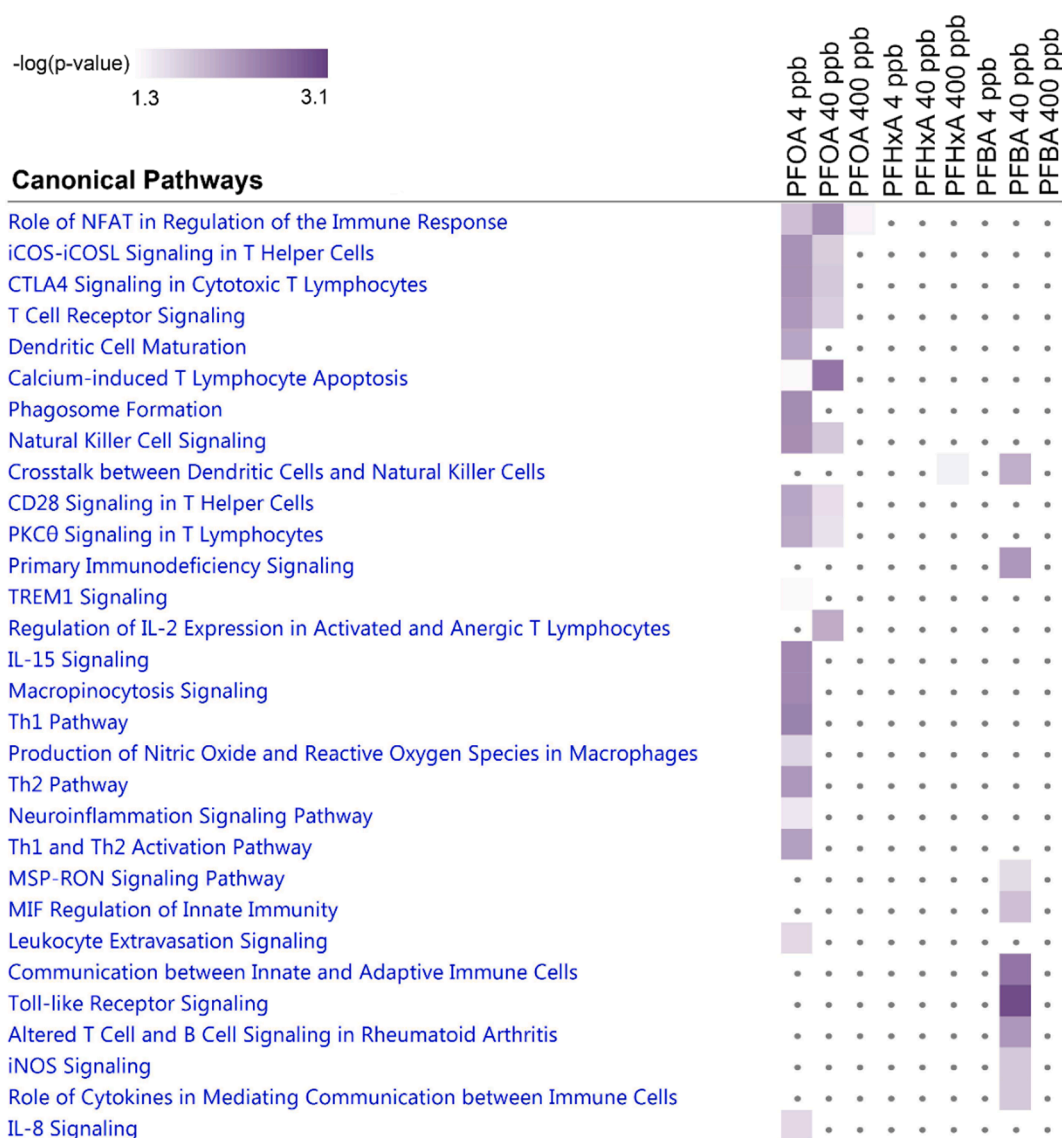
-log(p-value)
1.3 3.1

PFOA 4 ppb
PFOA 40 ppb
PFOA 400 ppb
PFHxA 4 ppb
PFHxA 40 ppb
PFHxA 400 ppb
PFBA 4 ppb
PFBA 40 ppb
PFBA 400 ppb

Canonical Pathways

Role of NFAT in Regulation of the Immune Response
iCOS-iCOSL Signaling in T Helper Cells
CTLA4 Signaling in Cytotoxic T Lymphocytes
T Cell Receptor Signaling
Dendritic Cell Maturation
Calcium-induced T Lymphocyte Apoptosis
Phagosome Formation
Natural Killer Cell Signaling
Crosstalk between Dendritic Cells and Natural Killer Cells
CD28 Signaling in T Helper Cells
PKCθ Signaling in T Lymphocytes
Primary Immunodeficiency Signaling
TREM1 Signaling
Regulation of IL-2 Expression in Activated and Anergic T Lymphocytes
IL-15 Signaling
Macropinocytosis Signaling
Th1 Pathway
Production of Nitric Oxide and Reactive Oxygen Species in Macrophages
Th2 Pathway
Neuroinflammation Signaling Pathway
Th1 and Th2 Activation Pathway
MSP-RON Signaling Pathway
MIF Regulation of Innate Immunity
Leukocyte Extravasation Signaling
Communication between Innate and Adaptive Immune Cells
Toll-like Receptor Signaling
Altered T Cell and B Cell Signaling in Rheumatoid Arthritis
iNOS Signaling
Role of Cytokines in Mediating Communication between Immune Cells
IL-8 Signaling